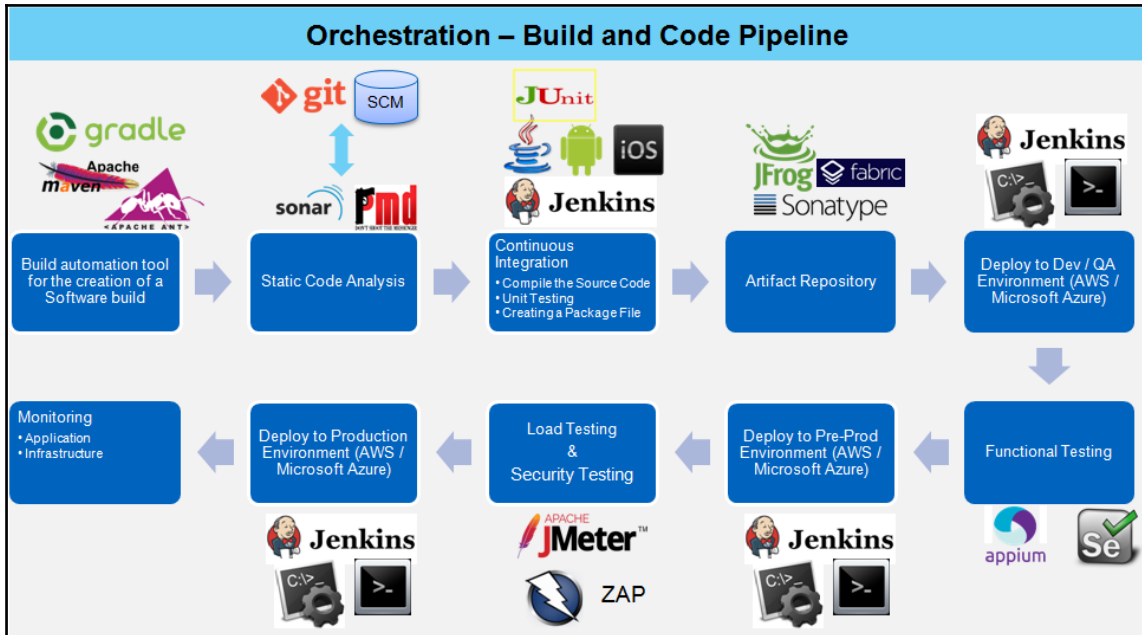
Orchestration – Build and Code Pipeline

gradle

Apache maven

APACHE ANT

Build automation tool for the creation of a Software build

git

SCM

sonar

pmd

DON'T SHOOT THE MESSENGER

Static Code Analysis

JUnit

iOS

Jenkins

Continuous Integration

• Compile the Source Code
• Unit Testing
• Creating a Package File

JFrog

fabric

Sonatype

Artifact Repository

Jenkins

C:\>_

>_

Deploy to Dev / QA Environment (AWS / Microsoft Azure)

Functional Testing

appium

Se

Deploy to Pre-Prod Environment (AWS / Microsoft Azure)

Jenkins

C:\>_

>_

Load Testing
&
Security Testing

APACHE JMeter™

ZAP

Deploy to Production Environment (AWS / Microsoft Azure)

Jenkins

C:\>_

>_

Monitoring

• Application
• Infrastructure